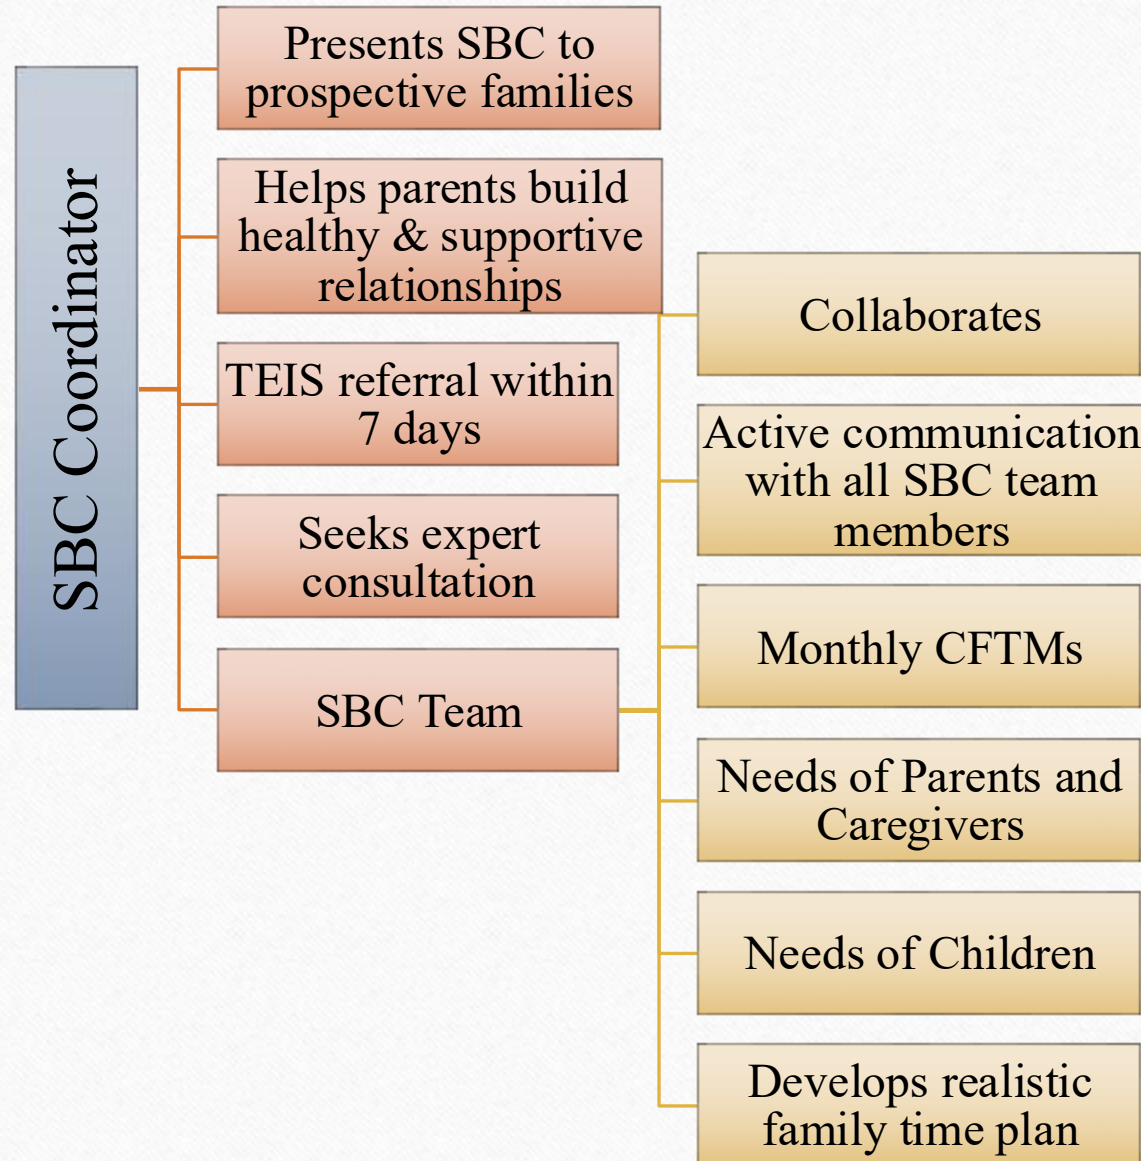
SBC Coordinator

Presents SBC to prospective families

Helps parents build healthy & supportive relationships

TEIS referral within 7 days

Seeks expert consultation

SBC Team

Collaborates

Active communication with all SBC team members

Monthly CFTMs

Needs of Parents and Caregivers

Needs of Children

Develops realistic family time plan